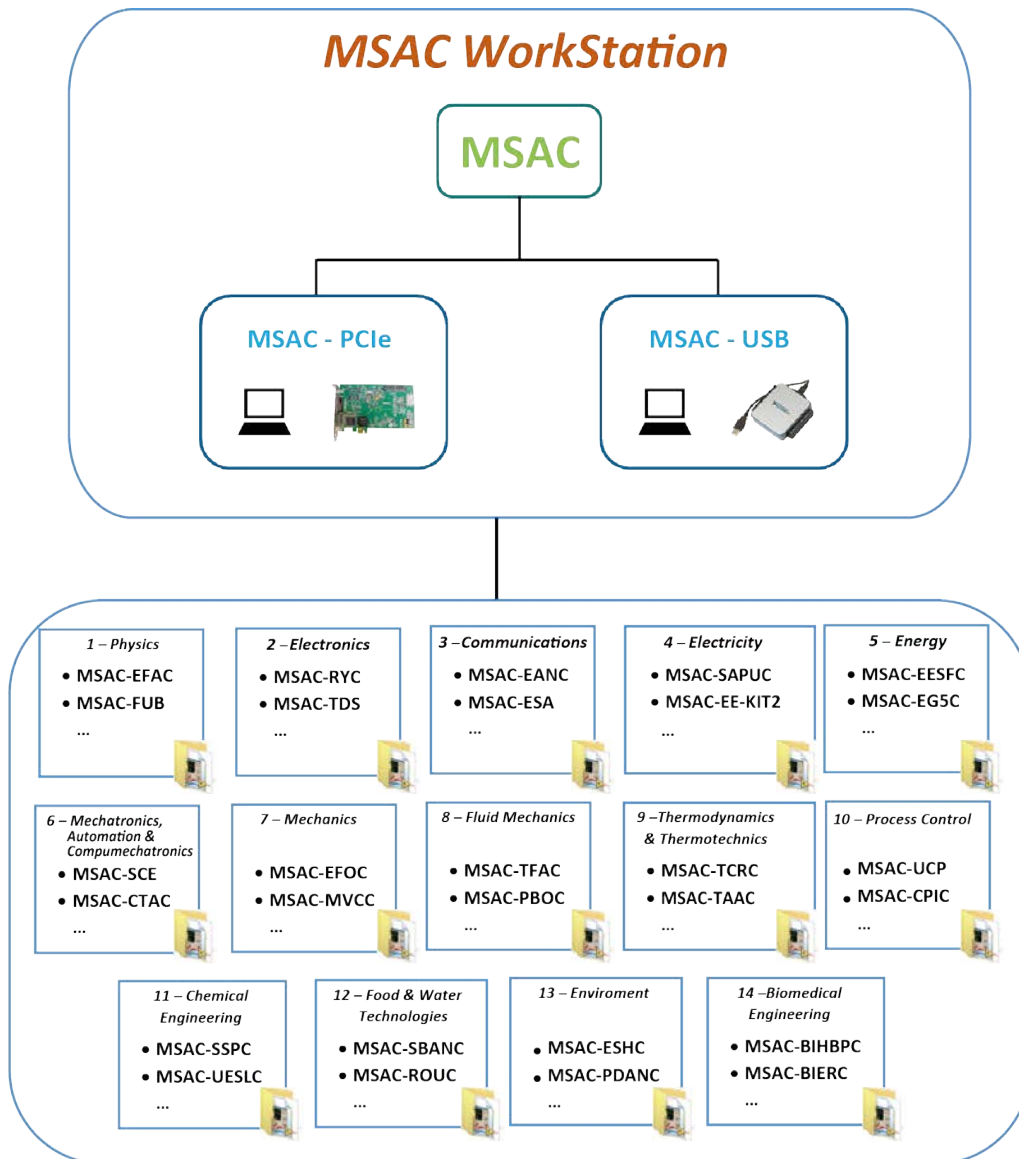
MSAC WorkStation

MSAC

MSAC - PCIe

MSAC - USB

1 – Physics
• MSAC-EFAC
• MSAC-FUB
...

2 –Electronics
• MSAC-RYC
• MSAC-TDS
...

3 –Communications
• MSAC-EANC
• MSAC-ESA
...

4 – Electricity
• MSAC-SAPUC
• MSAC-EE-KIT2
...

5 – Energy
• MSAC-EESFC
• MSAC-EG5C
...

6 – Mechatronics, Automation & Compumechatronics
• MSAC-SCE
• MSAC-CTAC
...

7 – Mechanics
• MSAC-EFOC
• MSAC-MVCC
...

8 – Fluid Mechanics
• MSAC-TFAC
• MSAC-PBOC
...

9 –Thermodynamics & Thermotechnics
• MSAC-TCRC
• MSAC-TAAC
...

10 – Process Control
• MSAC-UCP
• MSAC-CPIC
...

11 – Chemical Engineering
• MSAC-SSPC
• MSAC-UESLC
...

12 – Food & Water Technologies
• MSAC-SBANC
• MSAC-ROUC
...

13 – Enviroment
• MSAC-ESHC
• MSAC-PDANC
...

14 –Biomedical Engineering
• MSAC-BIHBPC
• MSAC-BIERC
...